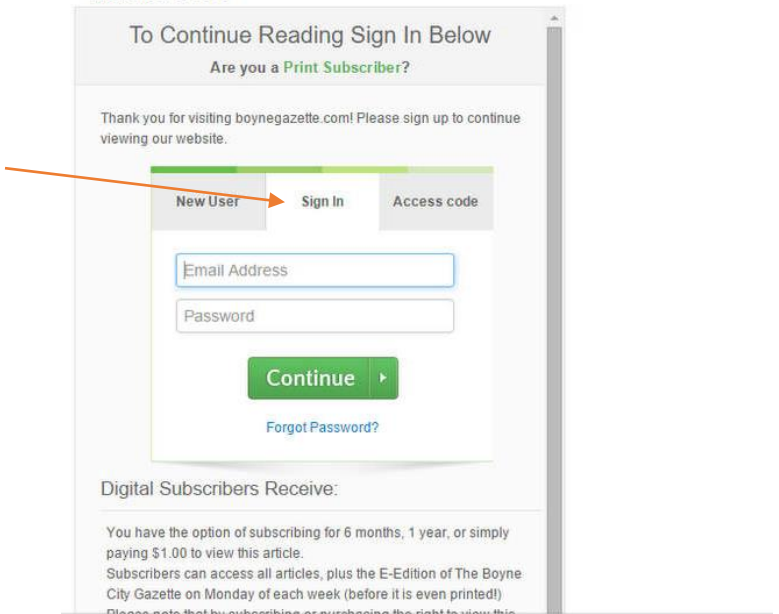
To Continue Reading Sign In Below

Are you a Print Subscriber?

Thank you for visiting boynegazette.com! Please sign up to continue viewing our website.

New User

Sign In

Access code

Email Address

Password

Continue

Forgot Password?

Digital Subscribers Receive:

You have the option of subscribing for 6 months, 1 year, or simply paying $1.00 to view this article.
Subscribers can access all articles, plus the E-Edition of The Boyne City Gazette on Monday of each week (before it is even printed!)
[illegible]